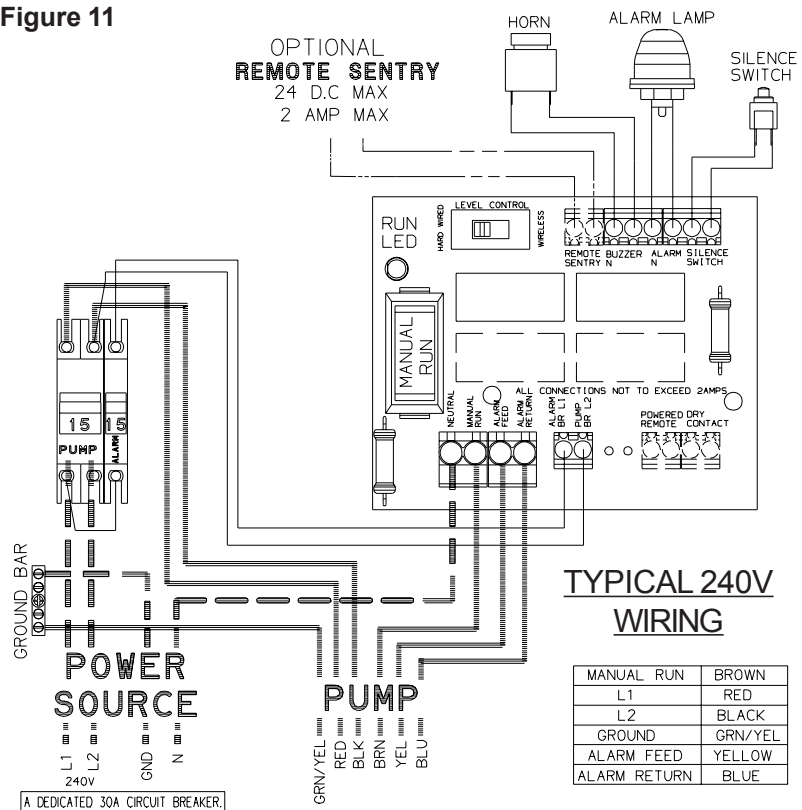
Figure 11

HORN

ALARM LAMP

SILENCE SWITCH

OPTIONAL
REMOTE SENTRY
24 D.C MAX
2 AMP MAX

RUN LED

LEVEL CONTROL

HARD WIRED

WIRELESS

REMOTE SENTRY

BUZZER N

ALARM N

SILENCE SWITCH

MANUAL RUN

ALL CONNECTIONS NOT TO EXCEED 2AMPS

NEUTRAL

MANUAL RUN

ALARM FEED

ALARM RETURN

ALARM BR L1

PUMP BR L2

POWERED DRY REMOTE CONTACT

15 15

PUMP ALARM

GROUND BAR

TYPICAL 240V WIRING

POWER SOURCE

L1 L2 GND N

240V

A DEDICATED 30A CIRCUIT BREAKER.

PUMP

GRN/YEL RED BLK BRN YEL BLU

| MANUAL RUN | BROWN |
|---|---|
| L1 | RED |
| L2 | BLACK |
| GROUND | GRN/YEL |
| ALARM FEED | YELLOW |
| ALARM RETURN | BLUE |